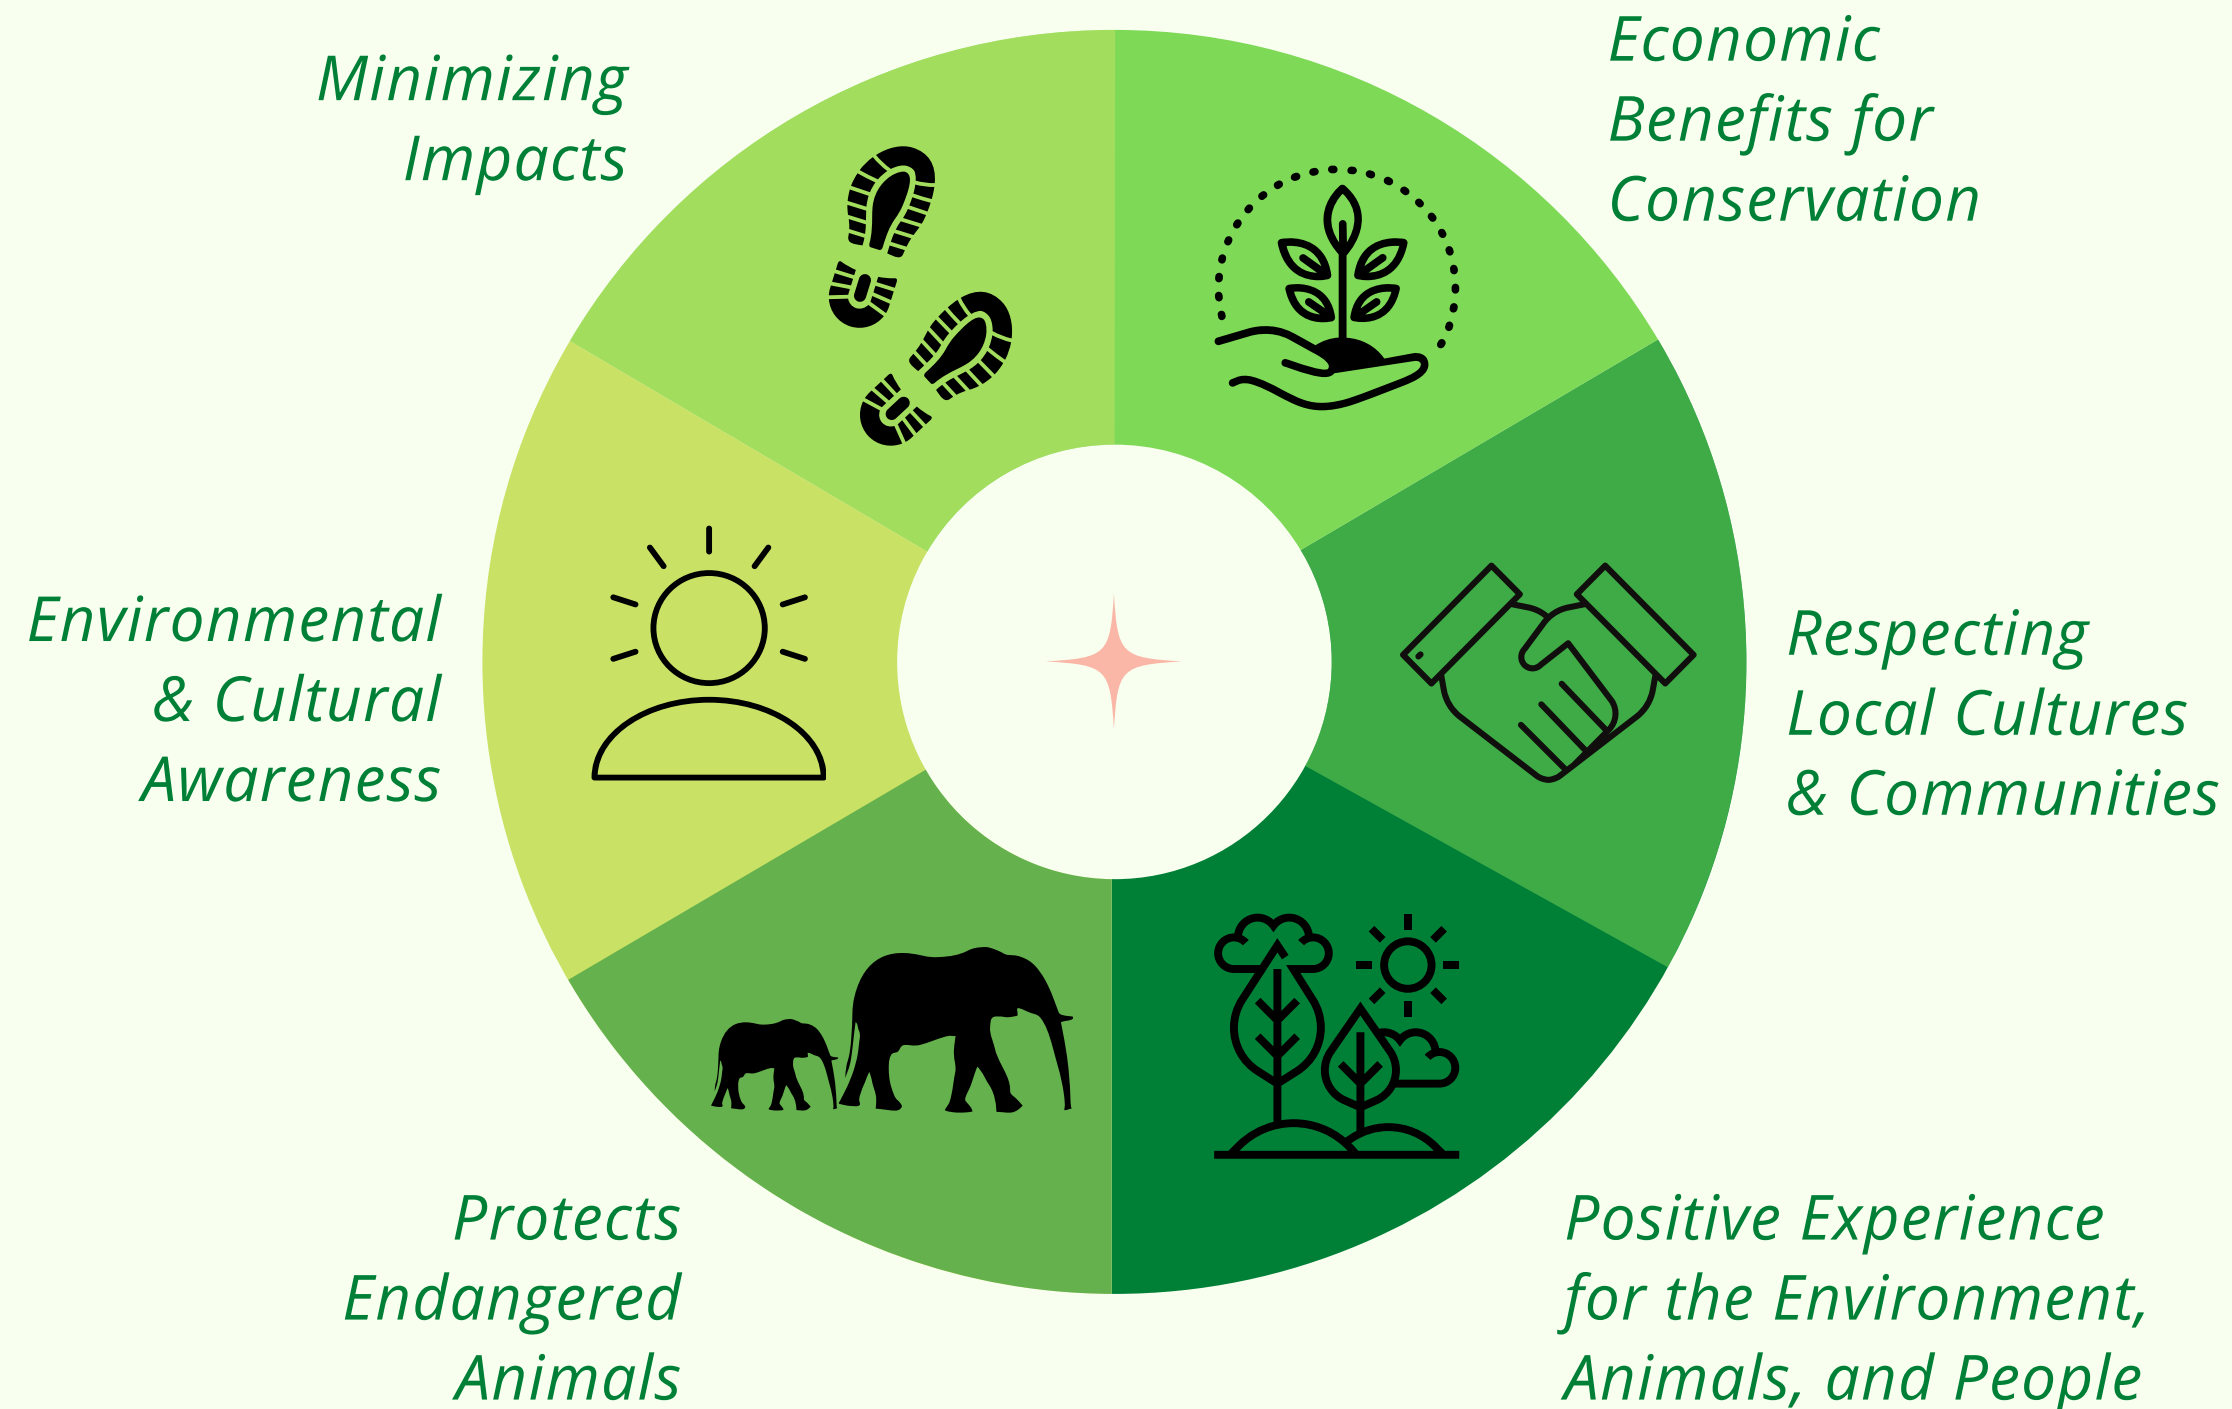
Minimizing Impacts

Economic Benefits for Conservation

Environmental & Cultural Awareness

Respecting Local Cultures & Communities

Protects Endangered Animals

Positive Experience for the Environment, Animals, and People